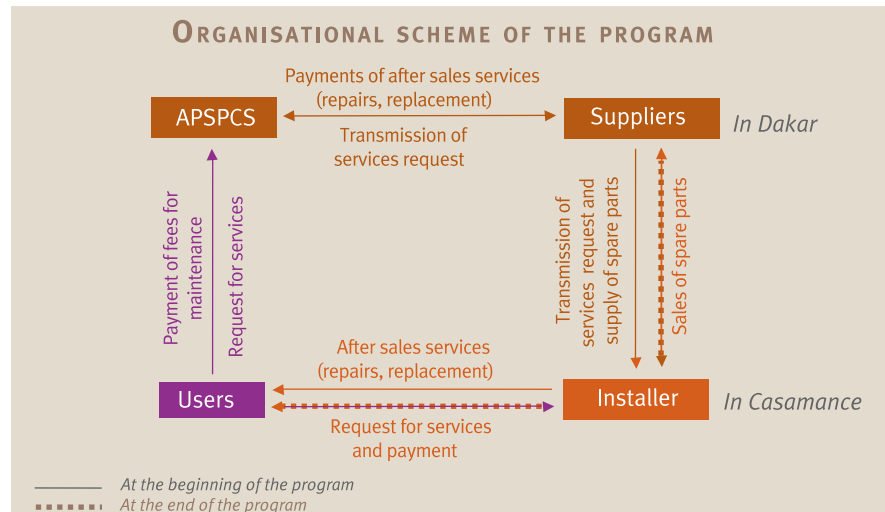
ORGANISATIONAL SCHEME OF THE PROGRAM

Payments of after sales services (repairs, replacement)

APSPCS

Transmission of services request

Suppliers

In Dakar

Payment of fees for maintenance

Request for services

Transmission of services request and supply of spare parts

Sales of spare parts

After sales services (repairs, replacement)

Users

Installer

In Casamance

Request for services and payment

At the beginning of the program

At the end of the program